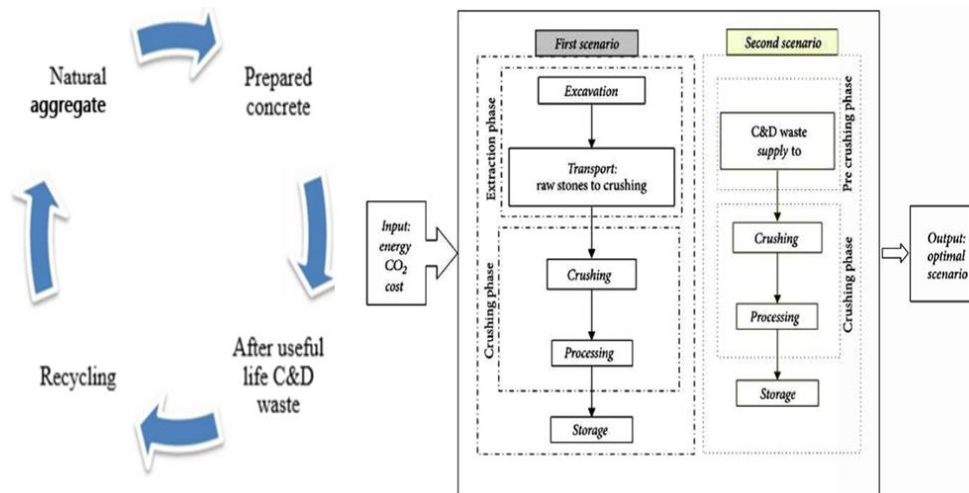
Natural aggregate

Prepared concrete

After useful life C&D waste

Recycling

Input: energy $CO_2$ cost

First scenario

Extraction phase

Excavation

Transport: raw stones to crushing

Crushing phase

Crushing

Processing

Storage

Second scenario

Pre crushing phase

C&D waste supply to

Crushing phase

Crushing

Processing

Storage

Output: optimal scenario